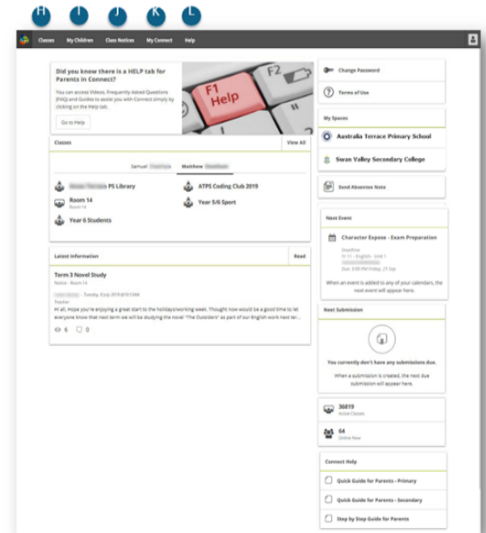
H I J K L

Classes My Children Class Notices My Connect Help

Did you know there is a HELP tab for Parents in Connect?

You can access Videos, Frequently Asked Questions (FAQ) and Guides to assist you with Connect simply by clicking on the Help tab.

Go to Help

F1 Help

F2

Change Password

Terms of Use

My Spaces

Australia Terrace Primary School

Swan Valley Secondary College

Send Absentee Note

Classes View All

Samuel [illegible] Matthew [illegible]

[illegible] PS Library

ATPS Coding Club 2019

Room 14
Room 14

Year 5/6 Sport

Year 6 Students

Latest Information Read

Term 3 Novel Study
Notice - Room 14

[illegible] - Tuesday, 9 July 2019 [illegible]
Teacher

Hi all, Hope you're enjoying a great start to the holidays/working week. Thought now would be a good time to let everyone know that next term we will be studying the novel 'The Outsiders' as part of our English work next ter...

6 0

Next Event

Character Expose - Exam Preparation
Deadline
Yr 11 - English - Unit 1
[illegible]
Due: 9:00 PM Friday, 21 Sep

When an event is added to any of your calendars, the next event will appear here.

Next Submission

You currently don't have any submissions due.

When a submission is created, the next due submission will appear here.

36819
Active Classes

64
Online Now

Connect Help

Quick Guide for Parents - Primary

Quick Guide for Parents - Secondary

Step by Step Guide for Parents